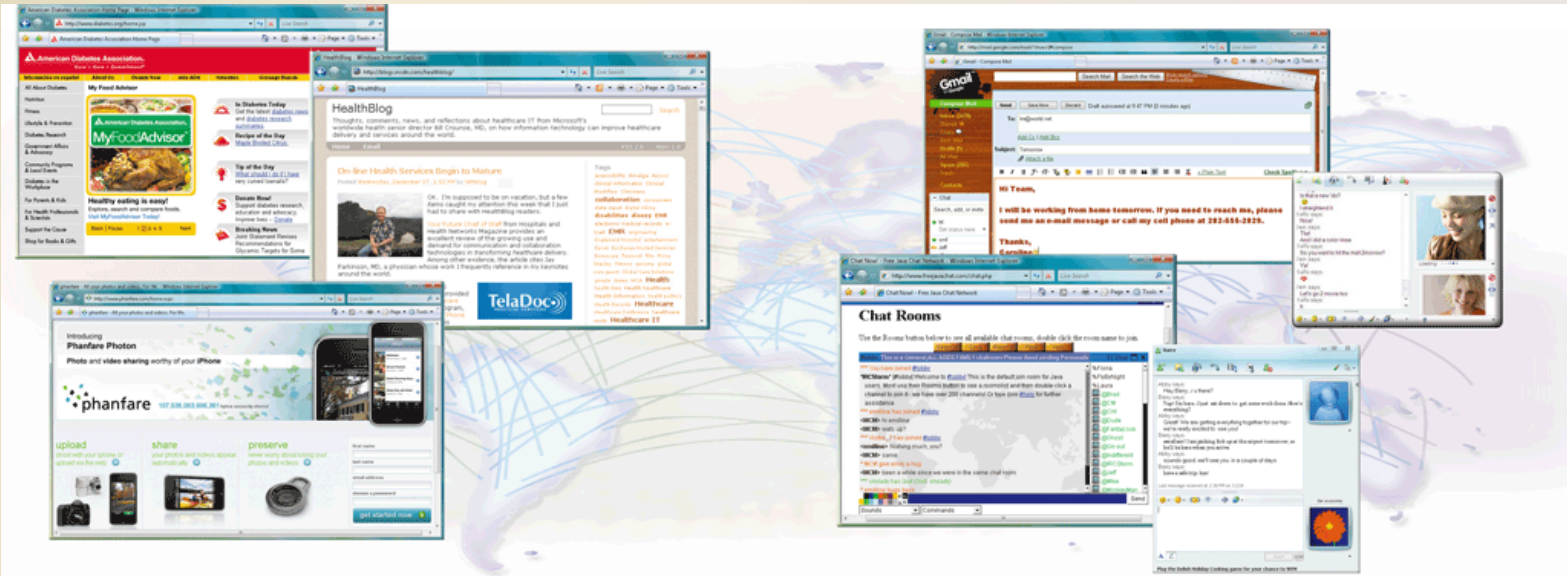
American Diabetes Association Home Page - Windows Internet Explorer

American Diabetes Association.

My Food Advisor

MyFoodAdvisor

Healthy eating is easy!

Explore, search and compare foods. Visit MyFoodAdvisor Today!

In Diabetes Today

Recipe of the Day

Maple Broiled Citrus

Tip of the Day

Donate Now!

Breaking News

HealthBlog - Windows Internet Explorer

HealthBlog

Thoughts, comments, news, and reflections about healthcare IT from Microsoft's worldwide health senior director Bill Crounse, MD, on how information technology can improve healthcare delivery and services around the world.

On-line Health Services Begin to Mature

OK. I'm supposed to be on vacation, but a few items caught my attention this week that I just had to share with HealthBlog readers.

Parkinson, MD, a physician whose work I frequently reference in my keynotes around the world.

Tags

collaboration

disabilities

EMR

Health

Healthcare

Healthcare IT

TelaDoc

phanfare - All your photos and videos. For life. - Windows Internet Explorer

Introducing

Phanfare Photon

Photo and video sharing worthy of your iPhone

phanfare

upload

share

preserve

get started now

Gmail - Compose Mail - Windows Internet Explorer

Gmail

Compose Mail

Send

Save Now

Discard

To:

Subject: Tomorrow

Hi Team,

I will be working from home tomorrow. If you need to reach me, please send me an e-mail message or call my cell phone at 282-555-2029.

Thanks,

Caroline

Chat Now! - Free Java Chat Network - Windows Internet Explorer

Chat Rooms

Use the Rooms button below to see all available chat rooms, double click the room name to join.

Send

Sounds

Commands